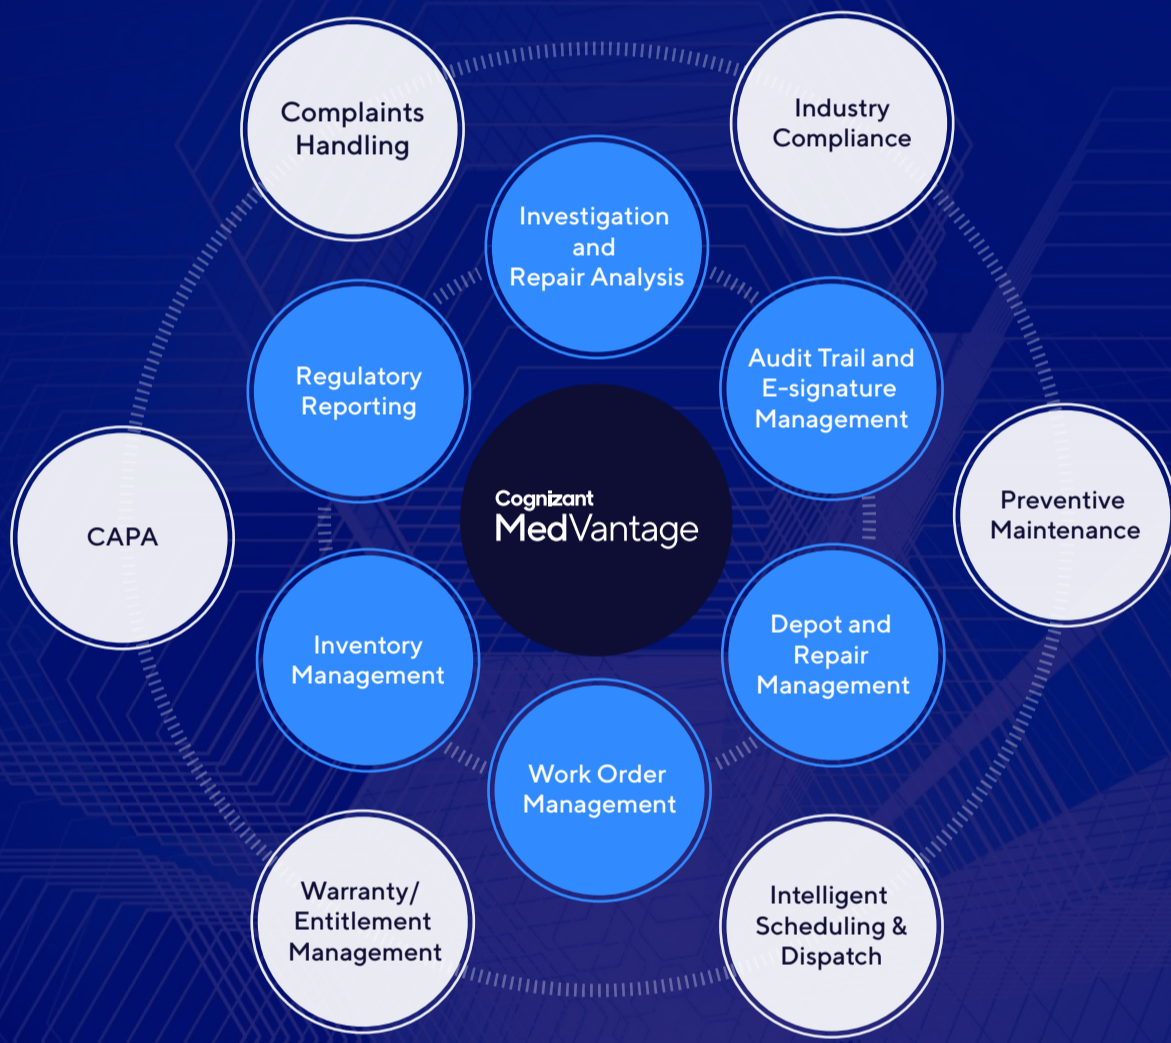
Complaints Handling

Industry Compliance

Investigation and Repair Analysis

Regulatory Reporting

Audit Trail and E-signature Management

Cognizant
MedVantage

CAPA

Preventive Maintenance

Inventory Management

Depot and Repair Management

Work Order Management

Warranty/ Entitlement Management

Intelligent Scheduling & Dispatch